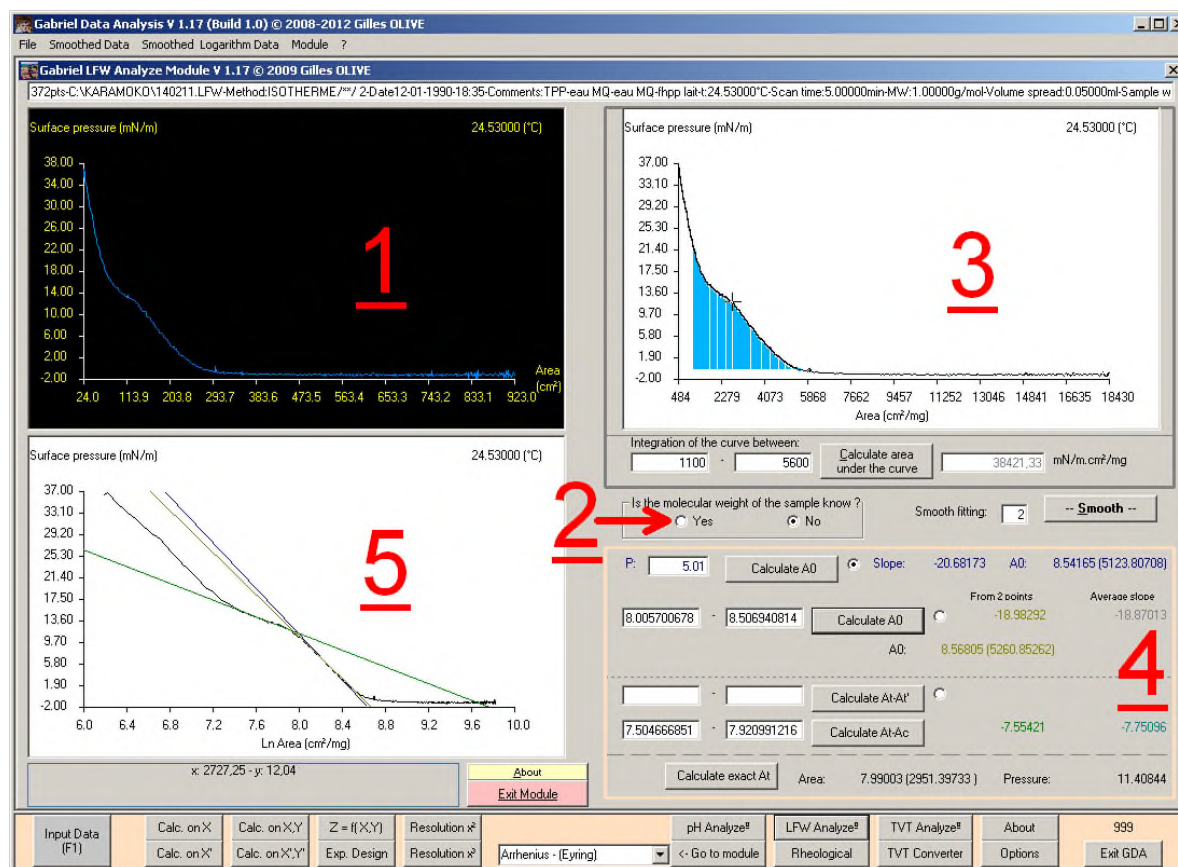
Gabriel Data Analysis V 1.17 (Build 1.0) © 2008-2012 Gilles OLIVE

File Smoothed Data Smoothed Logarithm Data Module ?

Gabriel LFW Analyze Module V 1.17 © 2009 Gilles OLIVE

372pts-C:\KARAMOKO\140211.LFW-Method:ISOTHERME/**/ 2-Date12-01-1990-18:35-Comments:TPP-eau MQ-eau MQ-fhpp lait-t:24.53000°C-Scan time:5.00000min-MW:1.00000g/mol-Volume spread:0.05000ml-Sample w

Surface pressure (mN/m) 24.53000 (°C)

38.00 34.00 30.00 26.00 22.00 18.00 14.00 10.00 6.00 2.00 -2.00

Area (cm²)

24.0 113.9 203.8 293.7 383.6 473.5 563.4 653.3 743.2 833.1 923.0

1

Surface pressure (mN/m) 24.53000 (°C)

37.00 33.10 29.20 25.30 21.40 17.50 13.60 9.70 5.80 1.90 -2.00

484 2279 4073 5868 7662 9457 11252 13046 14841 16635 18430

Area (cm²/mg)

3

Integration of the curve between:

1100 - 5600 Calculate area under the curve 38421,33 mN/m.cm²/mg

Surface pressure (mN/m) 24.53000 (°C)

37.00 33.10 29.20 25.30 21.40 17.50 13.60 9.70 5.80 1.90 -2.00

6.0 6.4 6.8 7.2 7.6 8.0 8.4 8.8 9.2 9.6 10.0

Ln Area (cm²/mg)

5

Is the molecular weight of the sample know ?

2

Yes No

Smooth fitting: 2 -- Smooth --

P: 5.01 Calculate A0 Slope: -20.68173 A0: 8.54165 (5123.80708)

From 2 points Average slope

8.005700678 - 8.506940814 Calculate A0 -18.98292 -18.87013

A0: 8.56805 (5260.85262)

4

- Calculate At-At'

7.504666851 - 7.920991216 Calculate At-Ac -7.55421 -7.75096

Calculate exact At Area: 7.99003 (2951.39733 ) Pressure: 11.40844

x: 2727,25 - y: 12,04

About

Exit Module

Input Data (F1) Calc. on X Calc. on X,Y Z = f(X,Y) Resolution x² pH Analyze LFW Analyze TVT Analyze About 999

Calc. on X' Calc. on X',Y' Exp. Design Resolution x² Arrhenius - (Eyring) <- Go to module Rheological TVT Converter Options Exit GDA